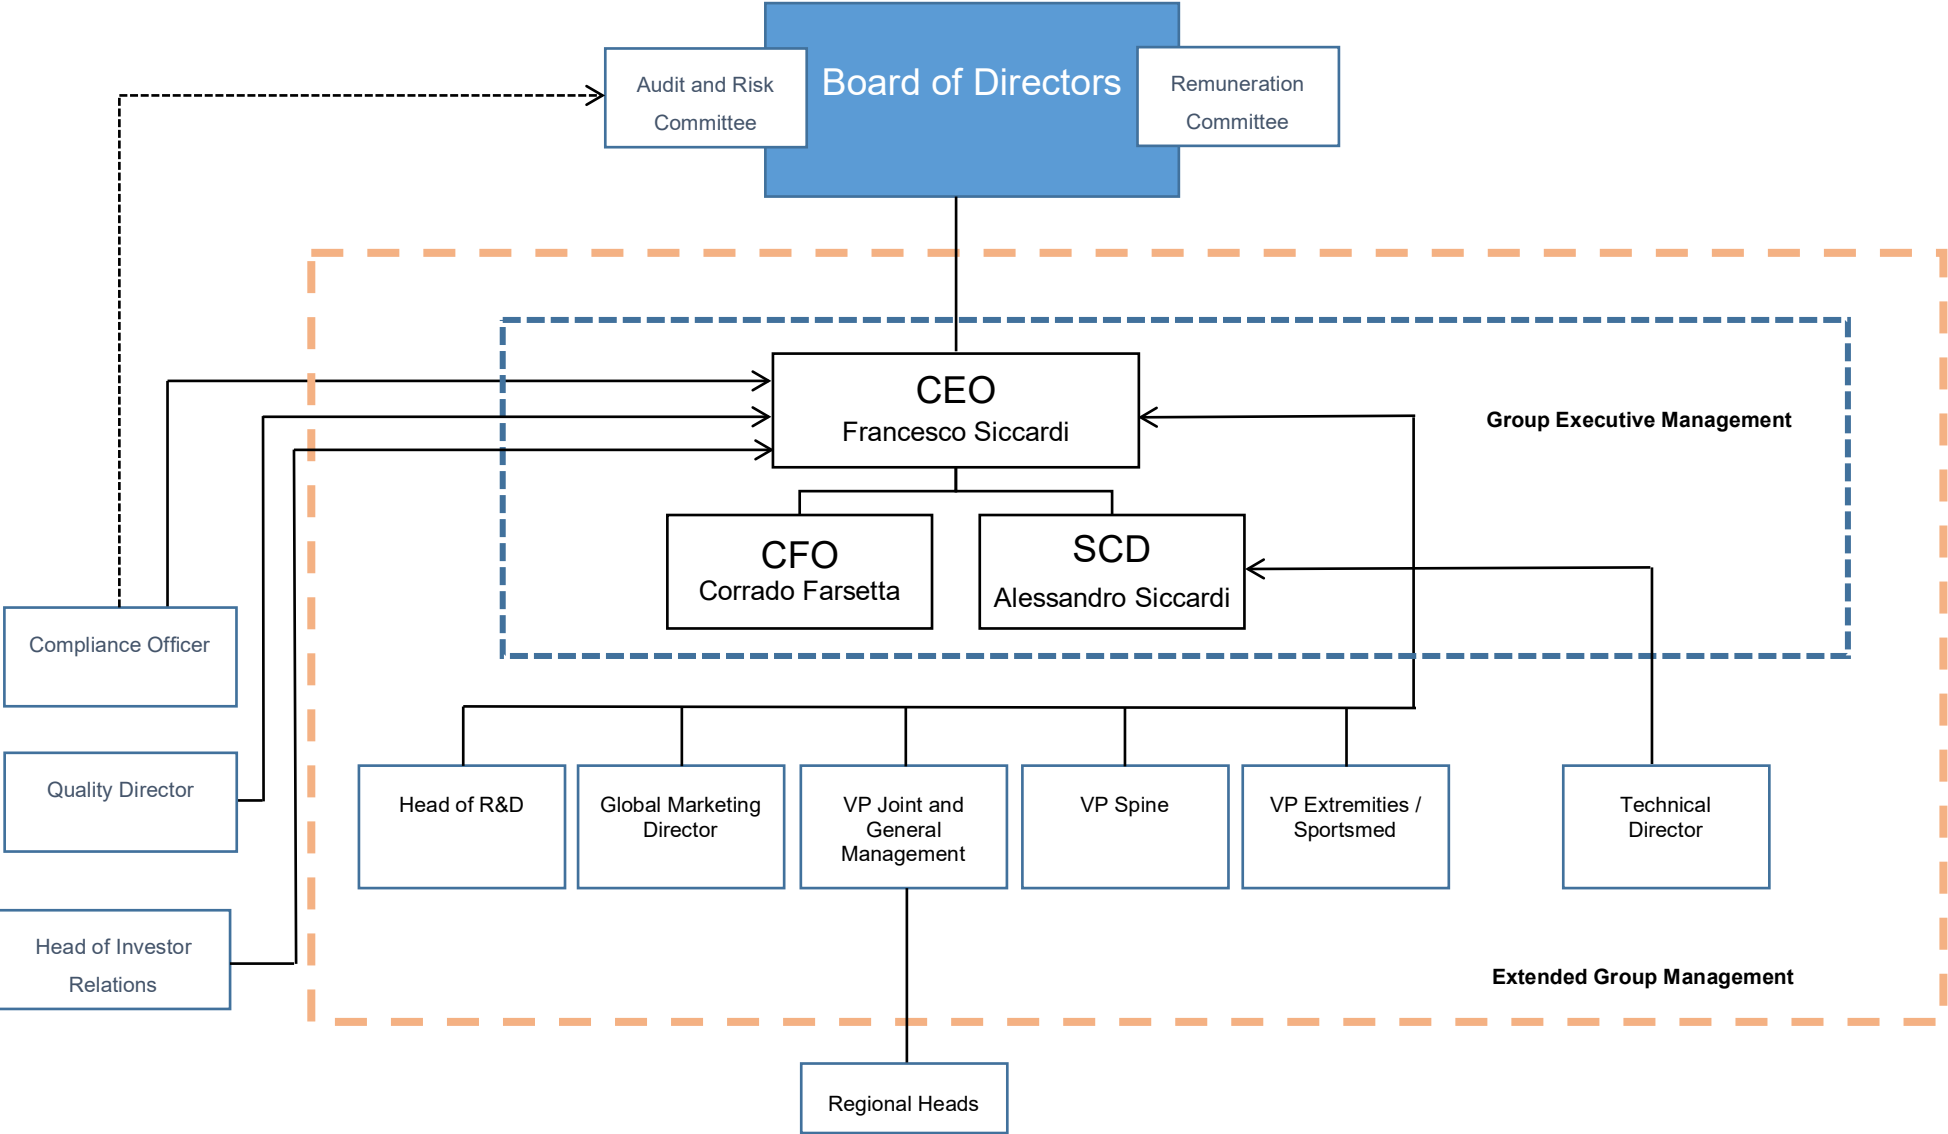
Audit and Risk Committee

Board of Directors

Remuneration Committee

CEO
Francesco Siccardi

Group Executive Management

CFO
Corrado Farsetta

SCD
Alessandro Siccardi

Compliance Officer

Quality Director

Head of Investor Relations

Head of R&D

Global Marketing Director

VP Joint and General Management

VP Spine

VP Extremities / Sportsmed

Technical Director

Extended Group Management

Regional Heads